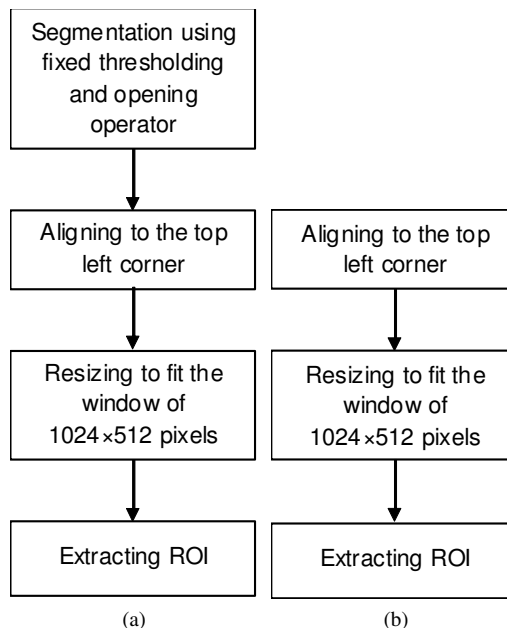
Segmentation using fixed thresholding and opening operator

Aligning to the top left corner

Resizing to fit the window of 1024×512 pixels

Extracting ROI

(a)

Aligning to the top left corner

Resizing to fit the window of 1024×512 pixels

Extracting ROI

(b)